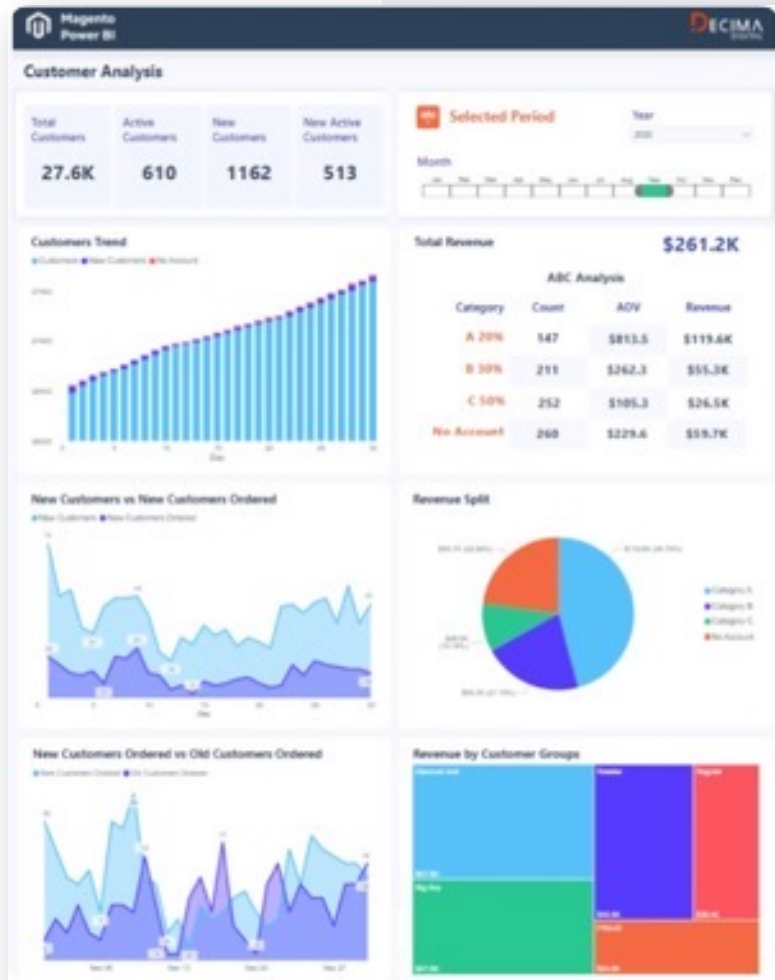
Magento Power BI

DECIMA DIGITAL

Customer Analysis

Total Customers
27.6K

Active Customers
610

New Customers
1162

New Active Customers
513

Selected Period

Year

Month

Customers Trend
Customers New Customers No Account

Total Revenue
$261.2K

ABC Analysis

| Category | Count | AOV | Revenue |
|---|---|---|---|
| A 20% | 147 | $813.5 | $119.6K |
| B 30% | 211 | $262.3 | $55.3K |
| C 50% | 252 | $105.3 | $26.5K |
| No Account | 260 | $229.6 | $59.7K |

New Customers vs New Customers Ordered
New Customers New Customers Ordered

Revenue Split
Category A
Category B
Category C
No Account

New Customers Ordered vs Old Customers Ordered
New Customers Ordered Old Customers Ordered

Revenue by Customer Groups